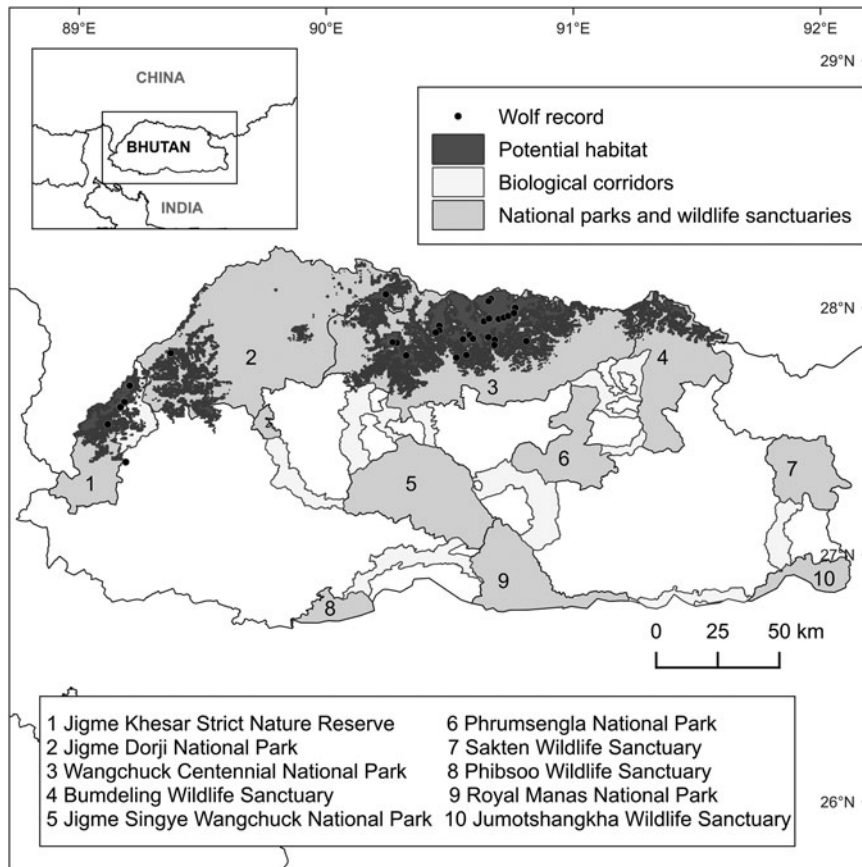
89°E
90°E
91°E
92°E
29°N
28°N
27°N
26°N

CHINA
BHUTAN
INDIA

Wolf record
Potential habitat
Biological corridors
National parks and wildlife sanctuaries

1
2
3
4
5
6
7
8
9
10

0 25 50 km

1 Jigme Khesar Strict Nature Reserve
2 Jigme Dorji National Park
3 Wangchuck Centennial National Park
4 Bumdeling Wildlife Sanctuary
5 Jigme Singye Wangchuck National Park
6 Phrumsengla National Park
7 Sakten Wildlife Sanctuary
8 Phibsoo Wildlife Sanctuary
9 Royal Manas National Park
10 Jumotshangkha Wildlife Sanctuary